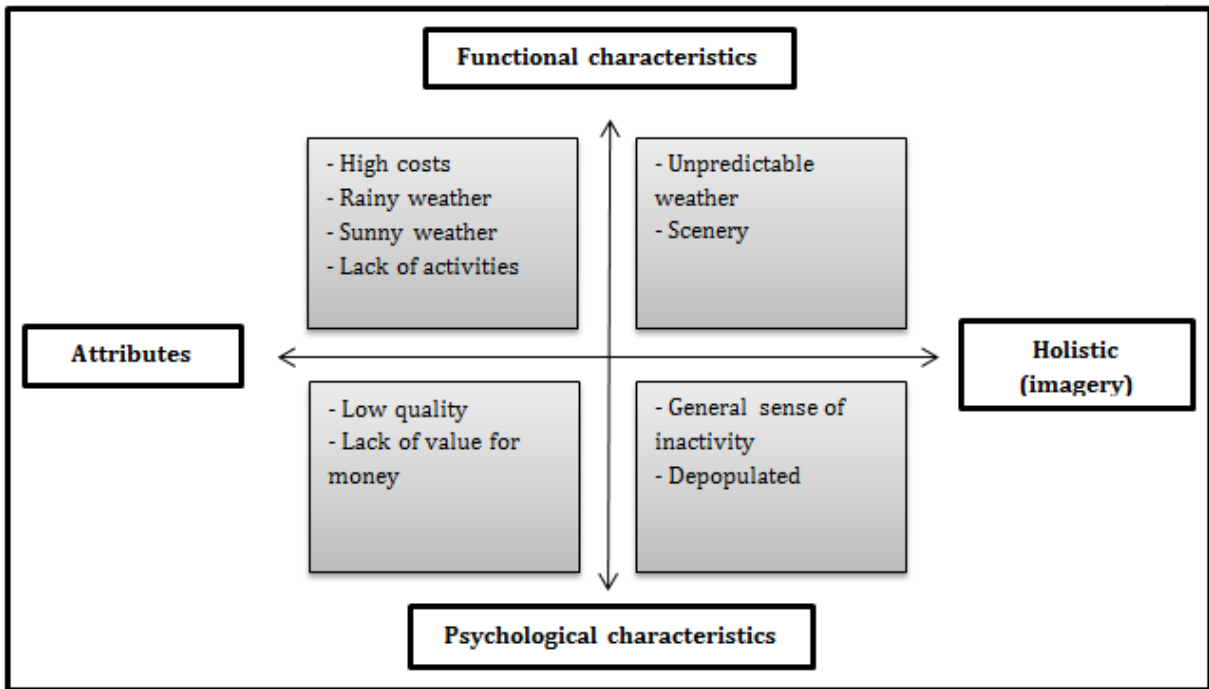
Functional characteristics

- High costs
- Rainy weather
- Sunny weather
- Lack of activities

- Unpredictable weather
- Scenery

Attributes

Holistic (imagery)

- Low quality
- Lack of value for money

- General sense of inactivity
- Depopulated

Psychological characteristics